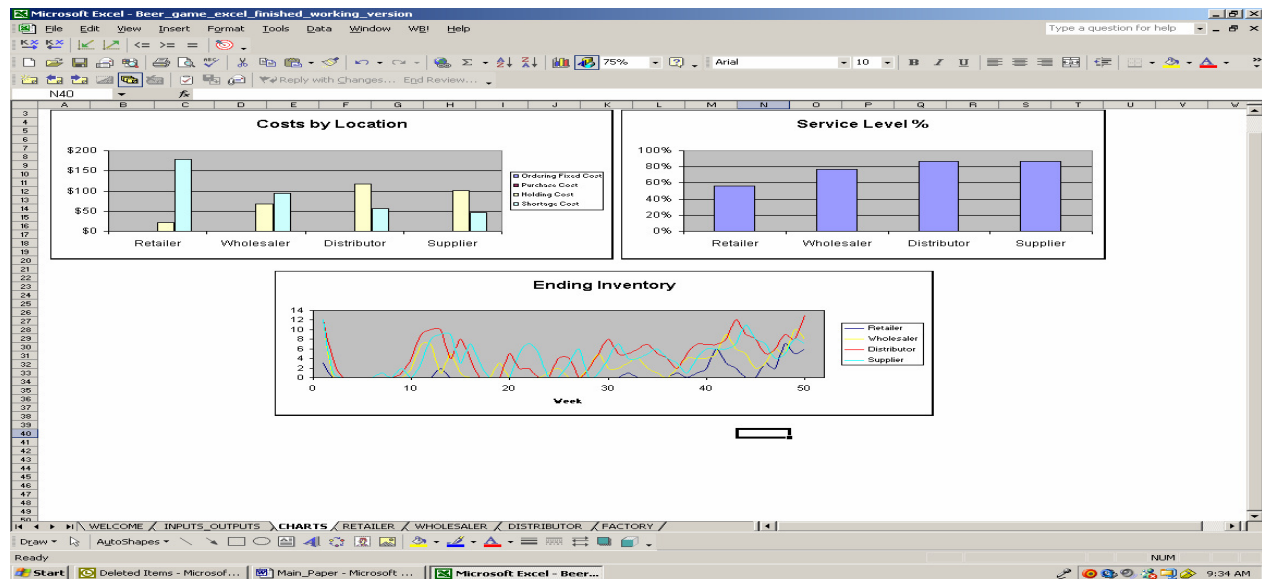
Microsoft Excel - Beer_game_excel_finished_working_version

File Edit View Insert Format Tools Data Window WB! Help

Type a question for help

75%

Arial

10

B I U

Reply with Changes... End Review...

N40

A B C D E F G H I J K L M N O P Q R S T U V W

3 4 5 6 7 8 9 10 11 12 13 14 15 16 17 18 19 20 21 22 23 24 25 26 27 28 29 30 31 32 33 34 35 36 37 38 39 40 41 42 43 44 45 46 47 48 49 50

Costs by Location

$200
$150
$100
$50
$0

Retailer Wholesaler Distributor Supplier

Ordering Fixed Cost
Purchase Cost
Holding Cost
Shortage Cost

Service Level %

100%
80%
60%
40%
20%
0%

Retailer Wholesaler Distributor Supplier

Ending Inventory

14
12
10
8
6
4
2
0

0 10 20 30 40 50

Week

Retailer
Wholesaler
Distributor
Supplier

WELCOME INPUTS_OUTPUTS CHARTS RETAILER WHOLESALER DISTRIBUTOR FACTORY

Draw AutoShapes

Ready

NUM

Start Deleted Items - Microsof... Main_Paper - Microsoft ... Microsoft Excel - Beer... 9:34 AM